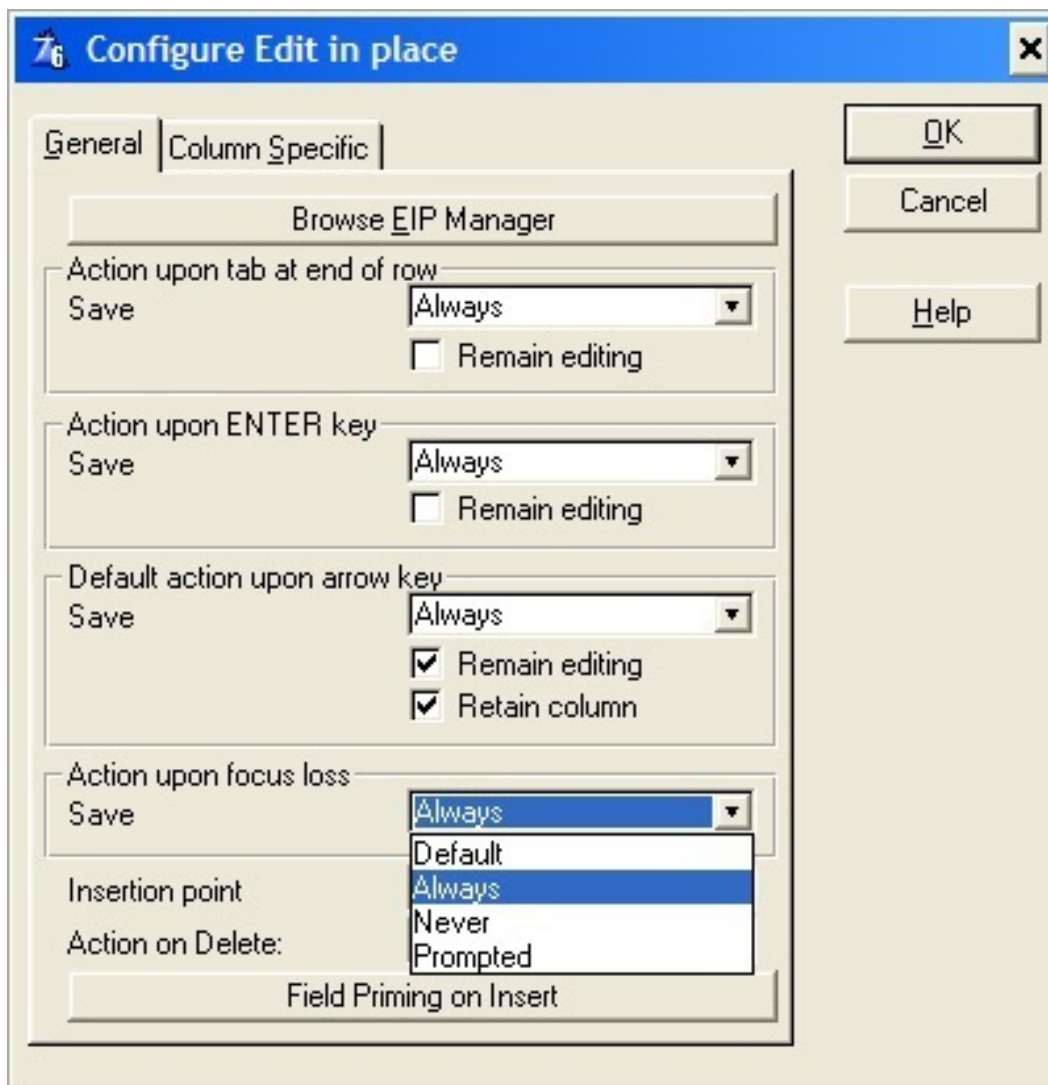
Configure Edit in place

General | Column Specific

Browse EIP Manager

Action upon tab at end of row
Save
Always
Remain editing

Action upon ENTER key
Save
Always
Remain editing

Default action upon arrow key
Save
Always
Remain editing
Retain column

Action upon focus loss
Save
Always
Default
Always
Never
Prompted

Insertion point

Action on Delete:

Field Priming on Insert

OK
Cancel
Help